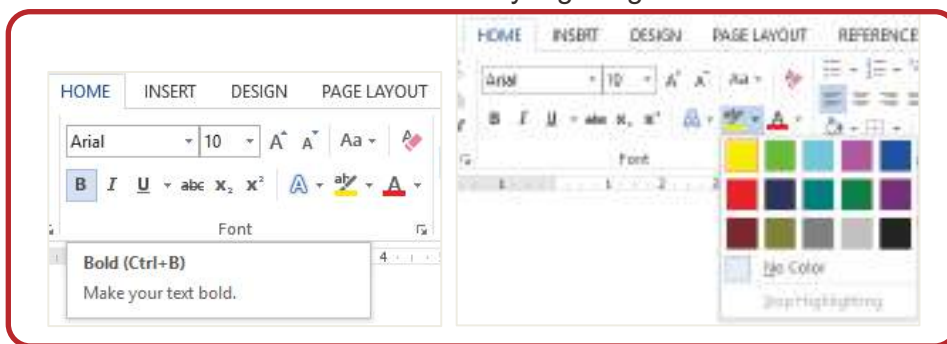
HOME INSERT DESIGN PAGE LAYOUT

Arial 10 A A Aa

B I U abc $x_2$ $x^2$ A ab A

Font

Bold (Ctrl+B)

Make your text bold.

4

HOME INSERT DESIGN PAGE LAYOUT REFERENCE

Arial 10 A A Aa

B I U abc $x_2$ $x^2$ A ab A

Font

1 2

No Color

Stop Highlighting